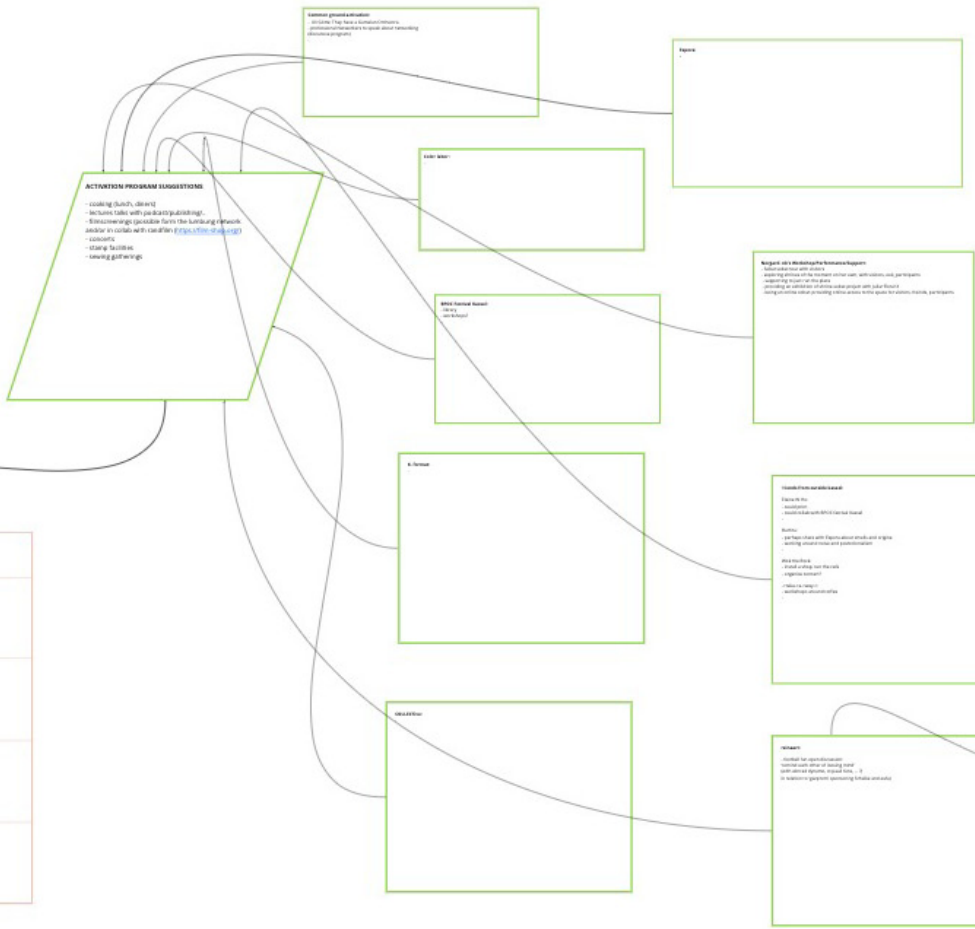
ACTIVATION PROGRAM SUGGESTIONS

- cooking (lunch, diners)
- lectures talks with podcast/publishing/..
- filmscreenings (possible form the Lumbung network and/or in collab with cineFilm (https://film-shop.org))
- concerts
- stamp facilities
- sewing gatherings

Common ground activation
- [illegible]
- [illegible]
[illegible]

Esposa
-

Color later

Margaret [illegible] Workshop/Performance/Support
- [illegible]
- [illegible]
- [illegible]
- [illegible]
- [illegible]

BPOS Tertiari Kawai
- library
- workshop?

B. Tertiari

Friends from outside Kawati

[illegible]
- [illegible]
- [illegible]

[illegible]
- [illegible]
- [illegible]

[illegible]
- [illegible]
- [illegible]

- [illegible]
- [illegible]

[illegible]

Hotwars

- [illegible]
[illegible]
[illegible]
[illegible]